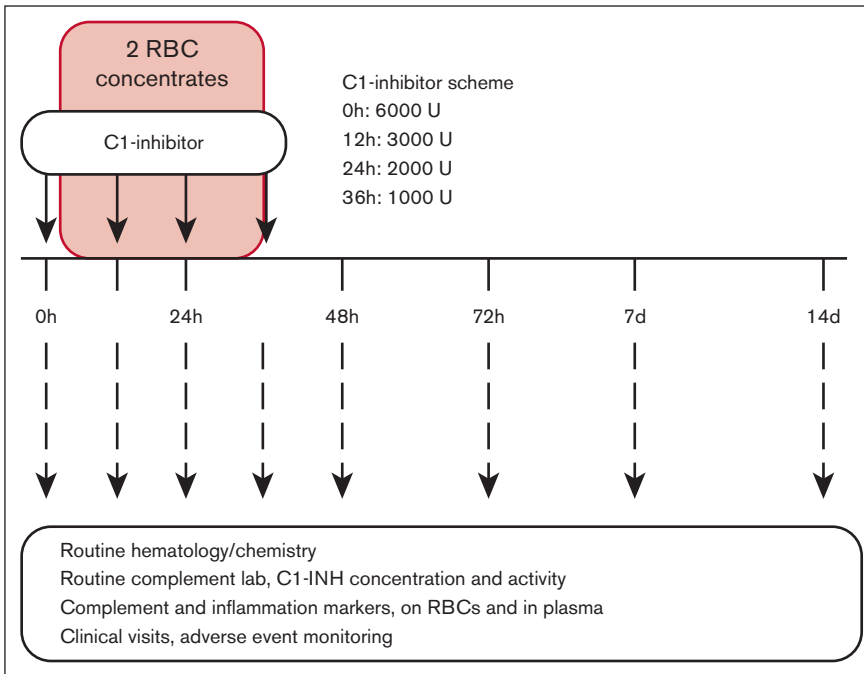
2 RBC concentrates

C1-inhibitor

C1-inhibitor scheme
0h: 6000 U
12h: 3000 U
24h: 2000 U
36h: 1000 U

0h
24h
48h
72h
7d
14d

Routine hematology/chemistry
Routine complement lab, C1-INH concentration and activity
Complement and inflammation markers, on RBCs and in plasma
Clinical visits, adverse event monitoring